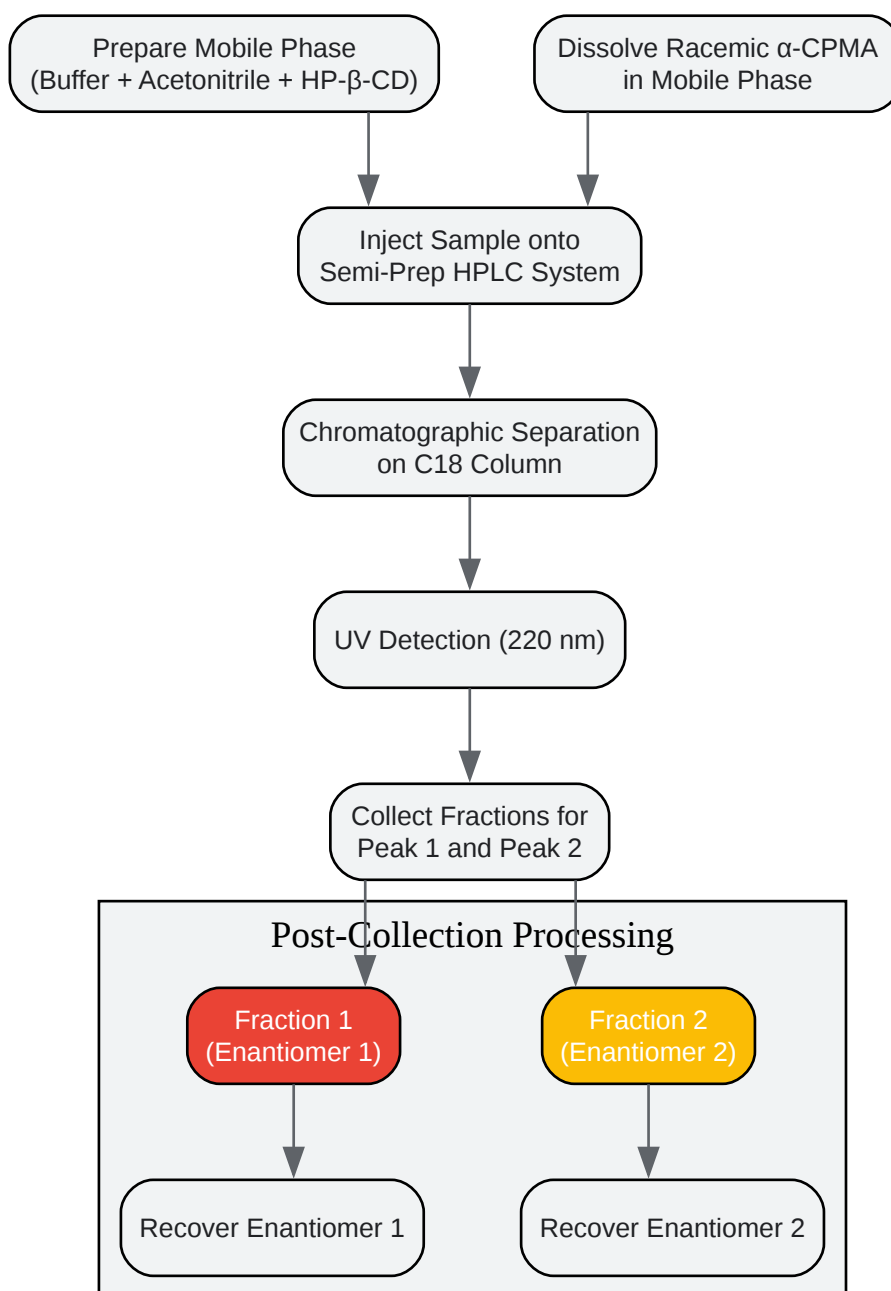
Prepare Mobile Phase
(Buffer + Acetonitrile + HP-β-CD)

Dissolve Racemic α-CPMA
in Mobile Phase

Inject Sample onto
Semi-Prep HPLC System

Chromatographic Separation
on C18 Column

UV Detection (220 nm)

Collect Fractions for
Peak 1 and Peak 2

Post-Collection Processing

Fraction 1
(Enantiomer 1)

Fraction 2
(Enantiomer 2)

Recover Enantiomer 1

Recover Enantiomer 2